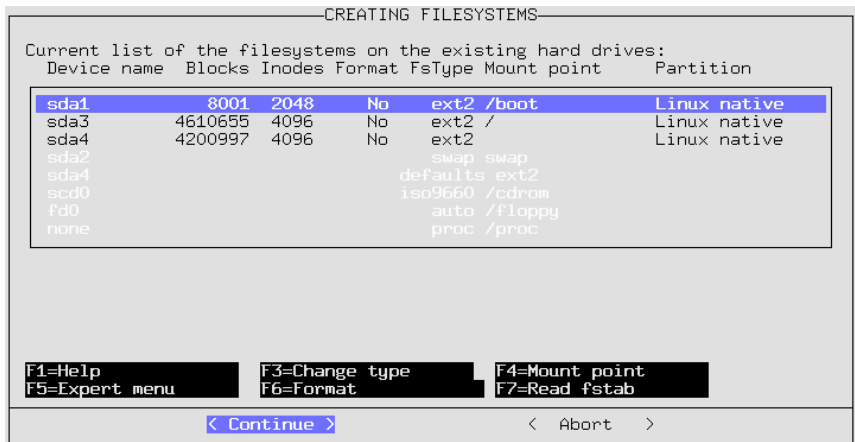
CREATING FILESYSTEMS

Current list of the filesystems on the existing hard drives:

| Device name | Blocks | Inodes | Format | FsType | Mount point | Partition |
|---|---|---|---|---|---|---|
| sda1 | 8001 | 2048 | No | ext2 | /boot | Linux native |
| sda3 | 4610655 | 4096 | No | ext2 | / | Linux native |
| sda4 | 4200997 | 4096 | No | ext2 | | Linux native |
| sda2 | | | | swap | swap | |
| sda4 | | | | defaults | ext2 | |
| scd0 | | | | iso9660 | /cdrom | |
| fd0 | | | | auto | /floppy | |
| none | | | | proc | /proc | |

F1=Help
F5=Expert menu
F3=Change type
F6=Format
F4=Mount point
F7=Read fstab

< Continue >
< Abort >